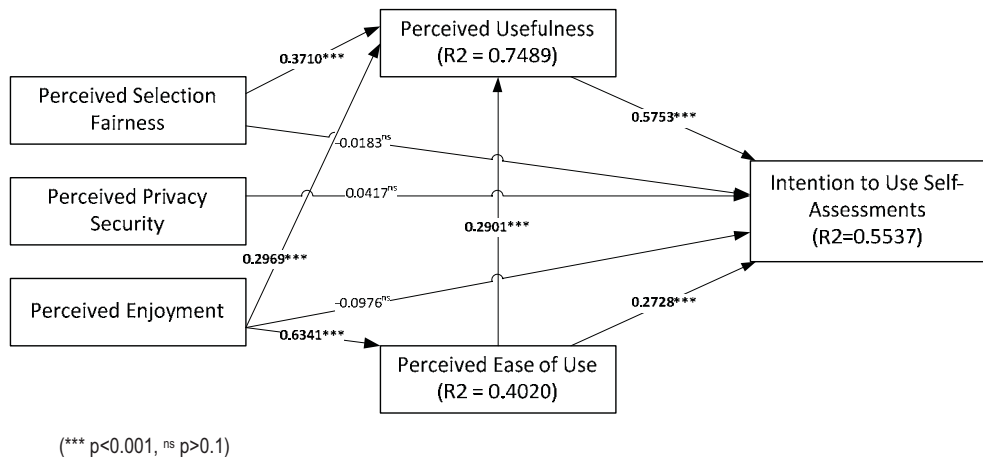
Perceived Usefulness
(R2 = 0.7489)

0.3710***

Perceived Selection Fairness

-0.0183$^{ns}$

0.5753***

Perceived Privacy Security

0.0417$^{ns}$

Intention to Use Self-Assessments
(R2=0.5537)

0.2901***

0.2969***

Perceived Enjoyment

-0.0976$^{ns}$

0.2728***

0.6341***

Perceived Ease of Use
(R2 = 0.4020)

(*** p<0.001, $^{ns}$ p>0.1)